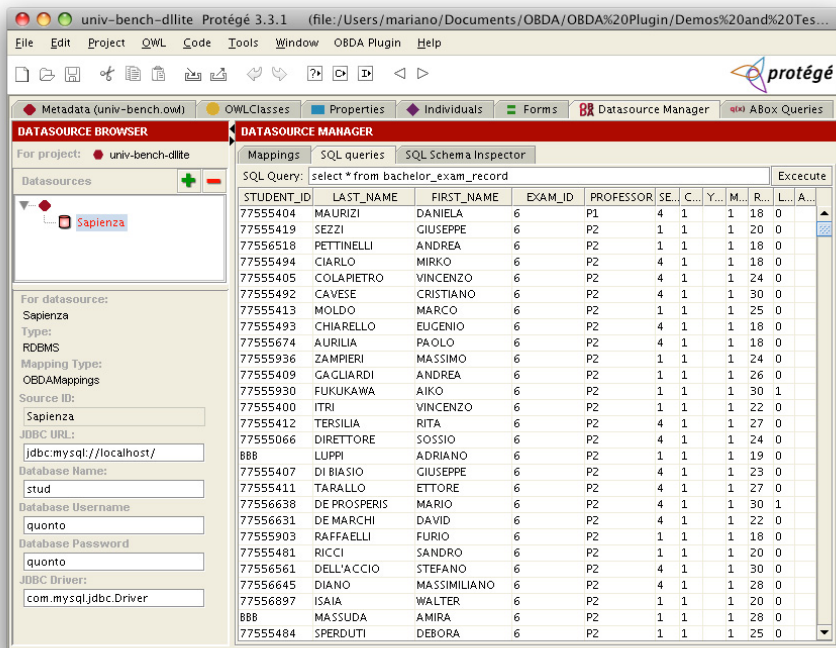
univ-bench-dllite Protégé 3.3.1 (file:/Users/mariano/Documents/OBDA/OBDA%20Plugin/Demos%20and%20Tes...

File Edit Project OWL Code Tools Window OBDA Plugin Help

protégé

Metadata (univ-bench.owl) OWLClasses Properties Individuals Forms Datasource Manager ABox Queries

DATASOURCE BROWSER

For project: univ-bench-dllite

Datasources

Sapienza

For datasource:
Sapienza
Type:
RDBMS
Mapping Type:
OBDAMappings
Source ID:
Sapienza
JDBC URL:
jdbc:mysql://localhost/
Database Name:
stud
Database Username
quonto
Database Password
quonto
JDBC Driver:
com.mysql.jdbc.Driver

DATASOURCE MANAGER

Mappings SQL queries SQL Schema Inspector

SQL Query: select * from bachelor_exam_record Excecute

| STUDENT_ID | LAST_NAME | FIRST_NAME | EXAM_ID | PROFESSOR | SE... | C... | Y... | M... | R... | L... | A... |
|---|---|---|---|---|---|---|---|---|---|---|---|
| 77555404 | MAURIZI | DANIELA | 6 | P1 | 4 | 1 | | 1 | 18 | 0 | |
| 77555419 | SEZZI | GIUSEPPE | 6 | P2 | 1 | 1 | | 1 | 20 | 0 | |
| 77556518 | PETTINELLI | ANDREA | 6 | P2 | 1 | 1 | | 1 | 18 | 0 | |
| 77555494 | CIARLO | MIRKO | 6 | P2 | 4 | 1 | | 1 | 18 | 0 | |
| 77555405 | COLAPIETRO | VINCENZO | 6 | P2 | 4 | 1 | | 1 | 24 | 0 | |
| 77555492 | CAVESE | CRISTIANO | 6 | P2 | 4 | 1 | | 1 | 30 | 0 | |
| 77555413 | MOLDO | MARCO | 6 | P2 | 1 | 1 | | 1 | 25 | 0 | |
| 77555493 | CHIARELLO | EUGENIO | 6 | P2 | 4 | 1 | | 1 | 18 | 0 | |
| 77555674 | AURILIA | PAOLO | 6 | P2 | 4 | 1 | | 1 | 18 | 0 | |
| 77555936 | ZAMPIERI | MASSIMO | 6 | P2 | 1 | 1 | | 1 | 24 | 0 | |
| 77555409 | GAGLIARDI | ANDREA | 6 | P2 | 1 | 1 | | 1 | 26 | 0 | |
| 77555930 | FUKUKAWA | AIKO | 6 | P2 | 1 | 1 | | 1 | 30 | 1 | |
| 77555400 | ITRI | VINCENZO | 6 | P2 | 1 | 1 | | 1 | 22 | 0 | |
| 77555412 | TERSILIA | RITA | 6 | P2 | 4 | 1 | | 1 | 27 | 0 | |
| 77555066 | DIRETTORE | SOSSIO | 6 | P2 | 4 | 1 | | 1 | 24 | 0 | |
| BBB | LUPPI | ADRIANO | 6 | P2 | 1 | 1 | | 1 | 19 | 0 | |
| 77555407 | DI BIASIO | GIUSEPPE | 6 | P2 | 4 | 1 | | 1 | 23 | 0 | |
| 77555411 | TARALLO | ETTORE | 6 | P2 | 4 | 1 | | 1 | 27 | 0 | |
| 77556638 | DE PROSPERIS | MARIO | 6 | P2 | 4 | 1 | | 1 | 30 | 1 | |
| 77556631 | DE MARCHI | DAVID | 6 | P2 | 4 | 1 | | 1 | 22 | 0 | |
| 77555903 | RAFFAELLI | FURIO | 6 | P2 | 1 | 1 | | 1 | 18 | 0 | |
| 77555481 | RICCI | SANDRO | 6 | P2 | 1 | 1 | | 1 | 20 | 0 | |
| 77556561 | DELL'ACCIO | STEFANO | 6 | P2 | 4 | 1 | | 1 | 30 | 0 | |
| 77556645 | DIANO | MASSIMILIANO | 6 | P2 | 4 | 1 | | 1 | 28 | 0 | |
| 77556897 | ISAIA | WALTER | 6 | P2 | 1 | 1 | | 1 | 20 | 0 | |
| BBB | MASSUDA | AMIRA | 6 | P2 | 1 | 1 | | 1 | 28 | 0 | |
| 77555484 | SPERDUTI | DEBORA | 6 | P2 | 1 | 1 | | 1 | 25 | 0 | |